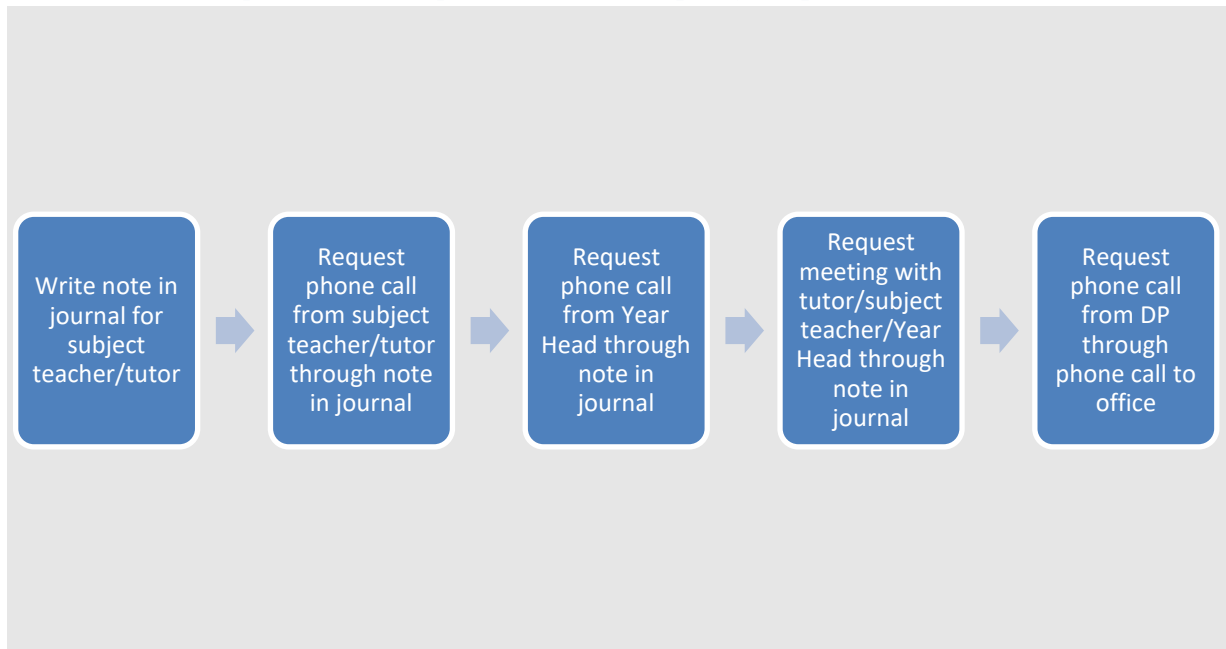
Write note in journal for subject teacher/tutor

Request phone call from subject teacher/tutor through note in journal

Request phone call from Year Head through note in journal

Request meeting with tutor/subject teacher/Year Head through note in journal

Request phone call from DP through phone call to office